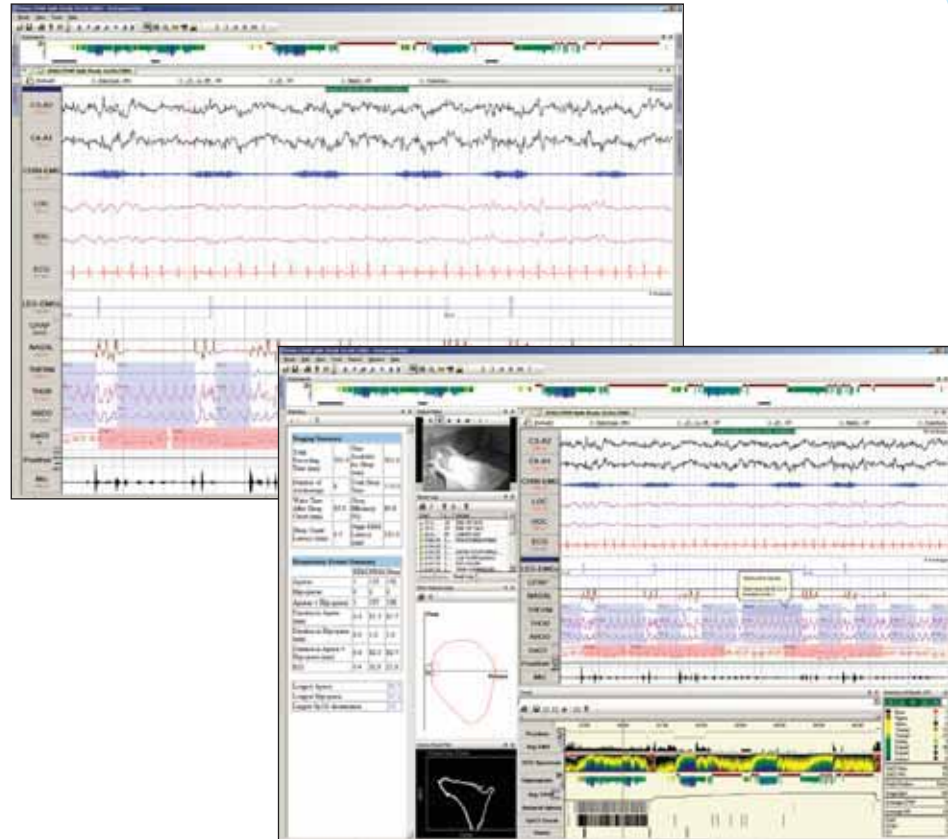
C3-A2

C4-A1

CHIN EMG

LOC

ROC

ECG

LEG EMG

CPAP

NASAL

THERM

THOR

ABDO

SaO2

Position

Mic

C3-A2

C4-A1

CHIN EMG

LOC

ROC

ECG

LEG EMG

CPAP

NASAL

THERM

THOR

ABDO

SaO2

Position

Mic

Staging Summary

Respiratory Events Summary

Longest Apnea

Longest Hypopnea

Longest SpO2 desaturation

Position

Sleep Stage

SpO2 Desaturation